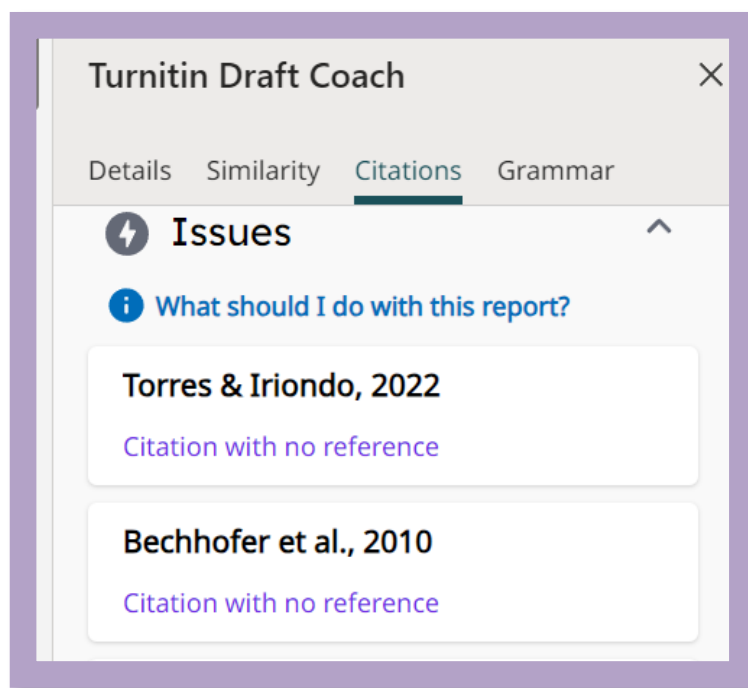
Turnitin Draft Coach

×

Details Similarity Citations Grammar

Issues

What should I do with this report?

Torres & Iriondo, 2022

Citation with no reference

Bechhofer et al., 2010

Citation with no reference